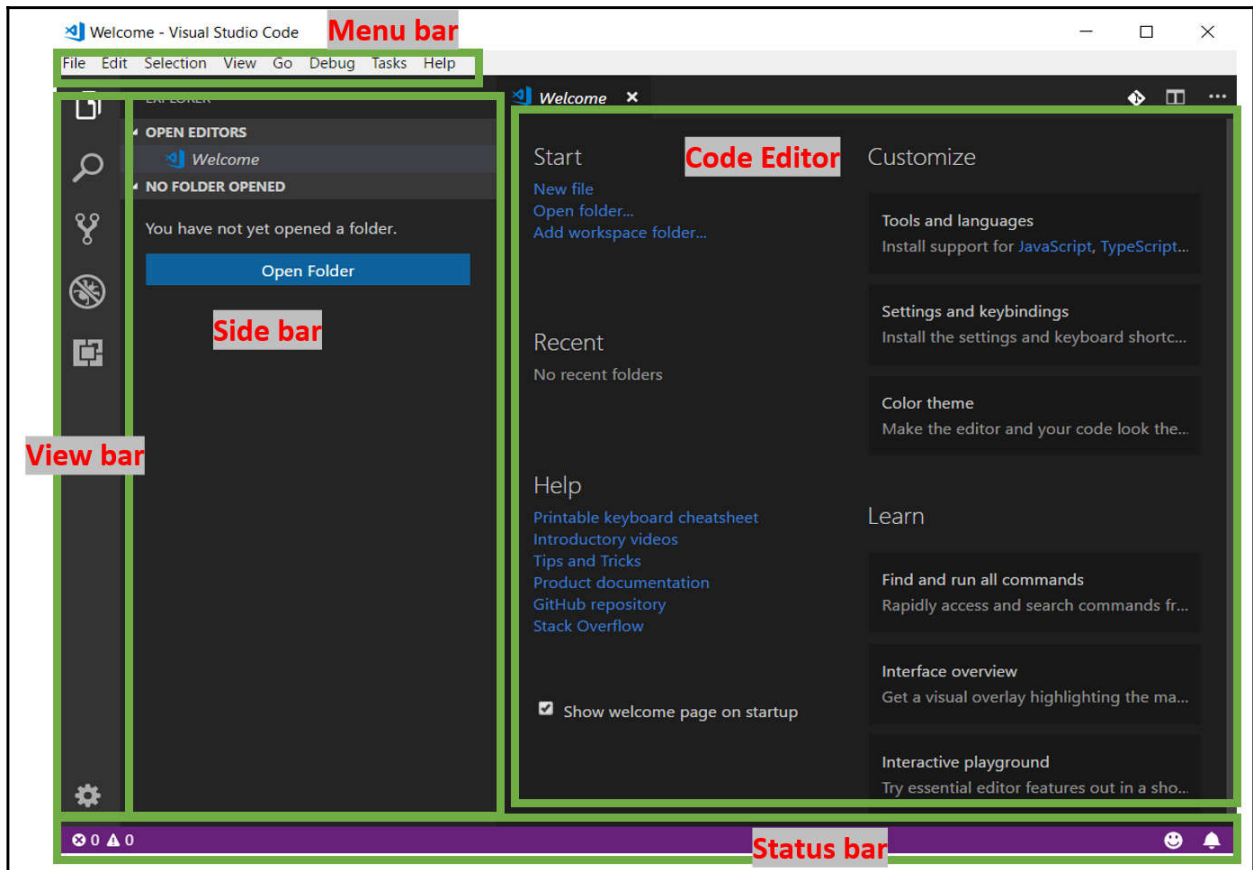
Welcome - Visual Studio Code

Menu bar

File Edit Selection View Go Debug Tasks Help

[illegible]

OPEN EDITORS

Welcome

NO FOLDER OPENED

You have not yet opened a folder.

Open Folder

Side bar

View bar

Welcome ×

Start

New file
Open folder...
Add workspace folder...

Code Editor

Customize

Tools and languages
Install support for JavaScript, TypeScript...

Settings and keybindings
Install the settings and keyboard shortc...

Color theme
Make the editor and your code look the...

Recent

No recent folders

Help

Printable keyboard cheatsheet
Introductory videos
Tips and Tricks
Product documentation
GitHub repository
Stack Overflow

Learn

Find and run all commands
Rapidly access and search commands fr...

Interface overview
Get a visual overlay highlighting the ma...

Interactive playground
Try essential editor features out in a sho...

Show welcome page on startup

0 0

Status bar